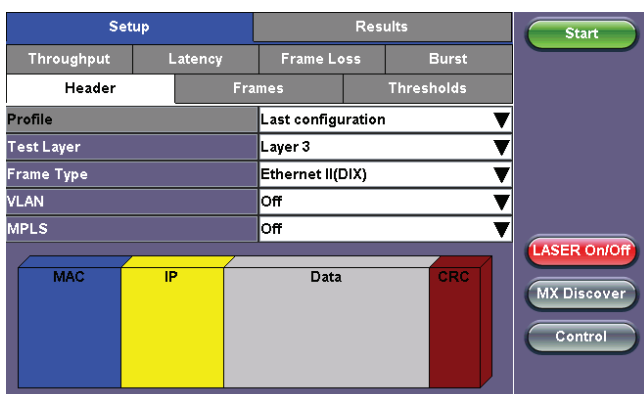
Setup | Results | Start

Throughput | Latency | Frame Loss | Burst

Header | Frames | Thresholds

| | |
|---|---|
| Profile | Last configuration |
| Test Layer | Layer 3 |
| Frame Type | Ethernet II(DIX) |
| VLAN | Off |
| MPLS | Off |

MAC IP Data CRC

LASER On/Off

MX Discover

Control